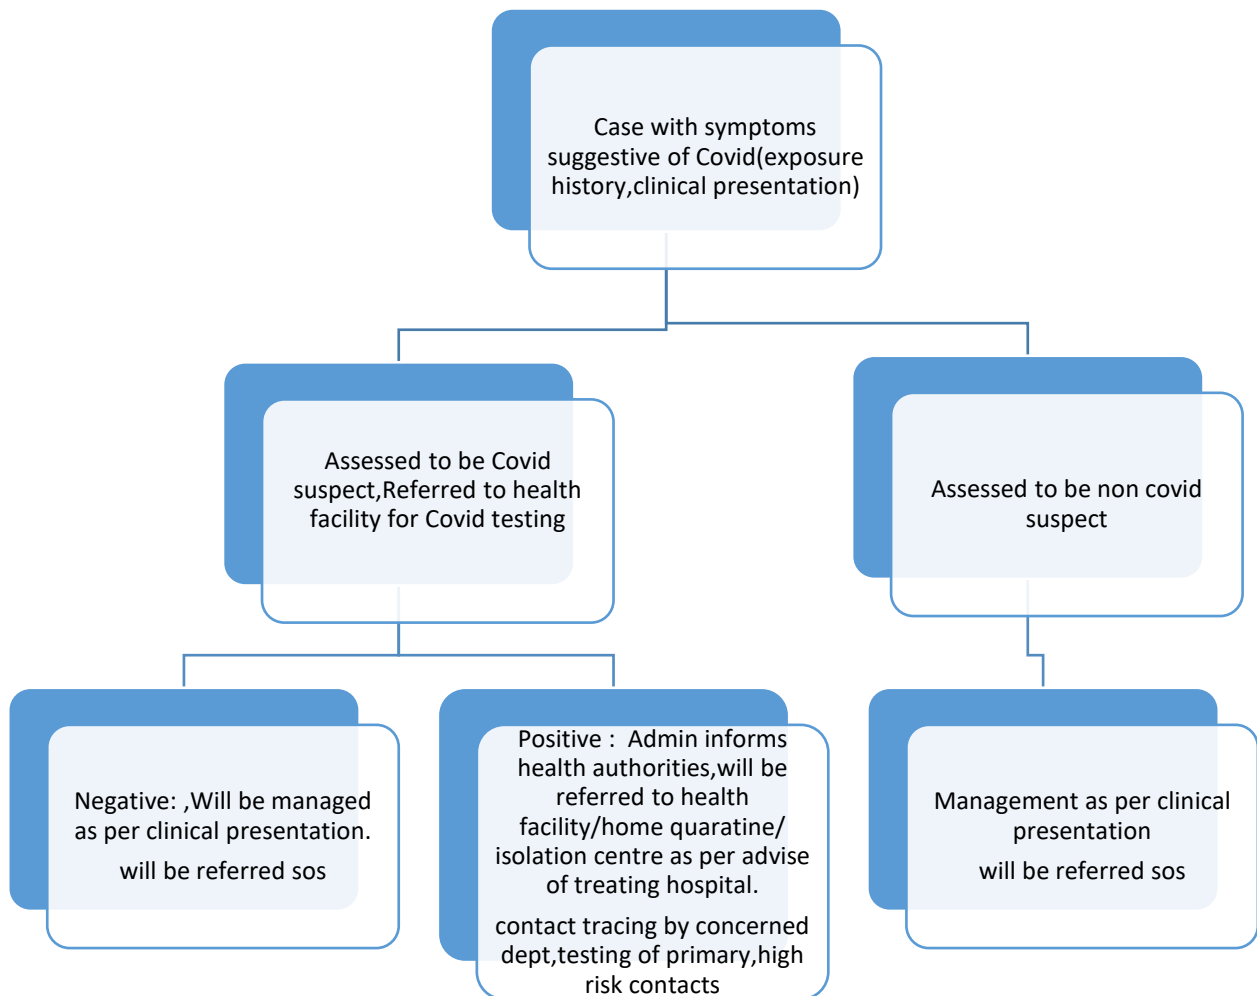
Case with symptoms suggestive of Covid(exposure history,clinical presentation)

Assessed to be Covid suspect,Referred to health facility for Covid testing

Assessed to be non covid suspect

Negative: ,Will be managed as per clinical presentation.

will be referred sos

Positive : Admin informs health authorities,will be referred to health facility/home quaratine/ isolation centre as per advise of treating hospital.

contact tracing by concerned dept,testing of primary,high risk contacts

Management as per clinical presentation

will be referred sos